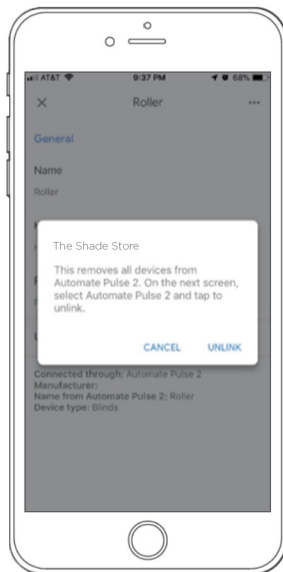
AT&T 9:37 PM 68%

×
Roller
...

General

Name

Roller

The Shade Store

This removes all devices from Automate Pulse 2. On the next screen, select Automate Pulse 2 and tap to unlink.

CANCEL
UNLINK

Connected through: Automate Pulse 2
Manufacturer:
Name from Automate Pulse 2: Roller
Device type: Blinds